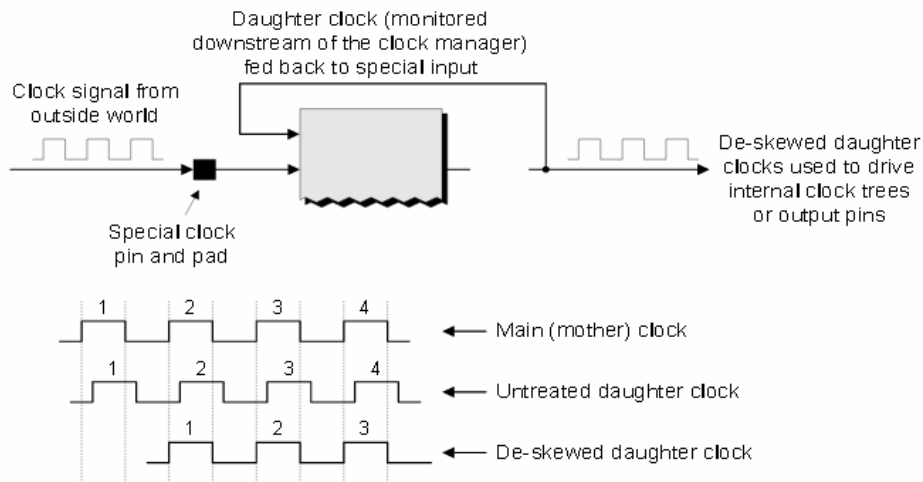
Daughter clock (monitored downstream of the clock manager) fed back to special input

Clock signal from outside world

De-skewed daughter clocks used to drive internal clock trees or output pins

Special clock pin and pad

1 2 3 4

Main (mother) clock

1 2 3 4

Untreated daughter clock

1 2 3

De-skewed daughter clock